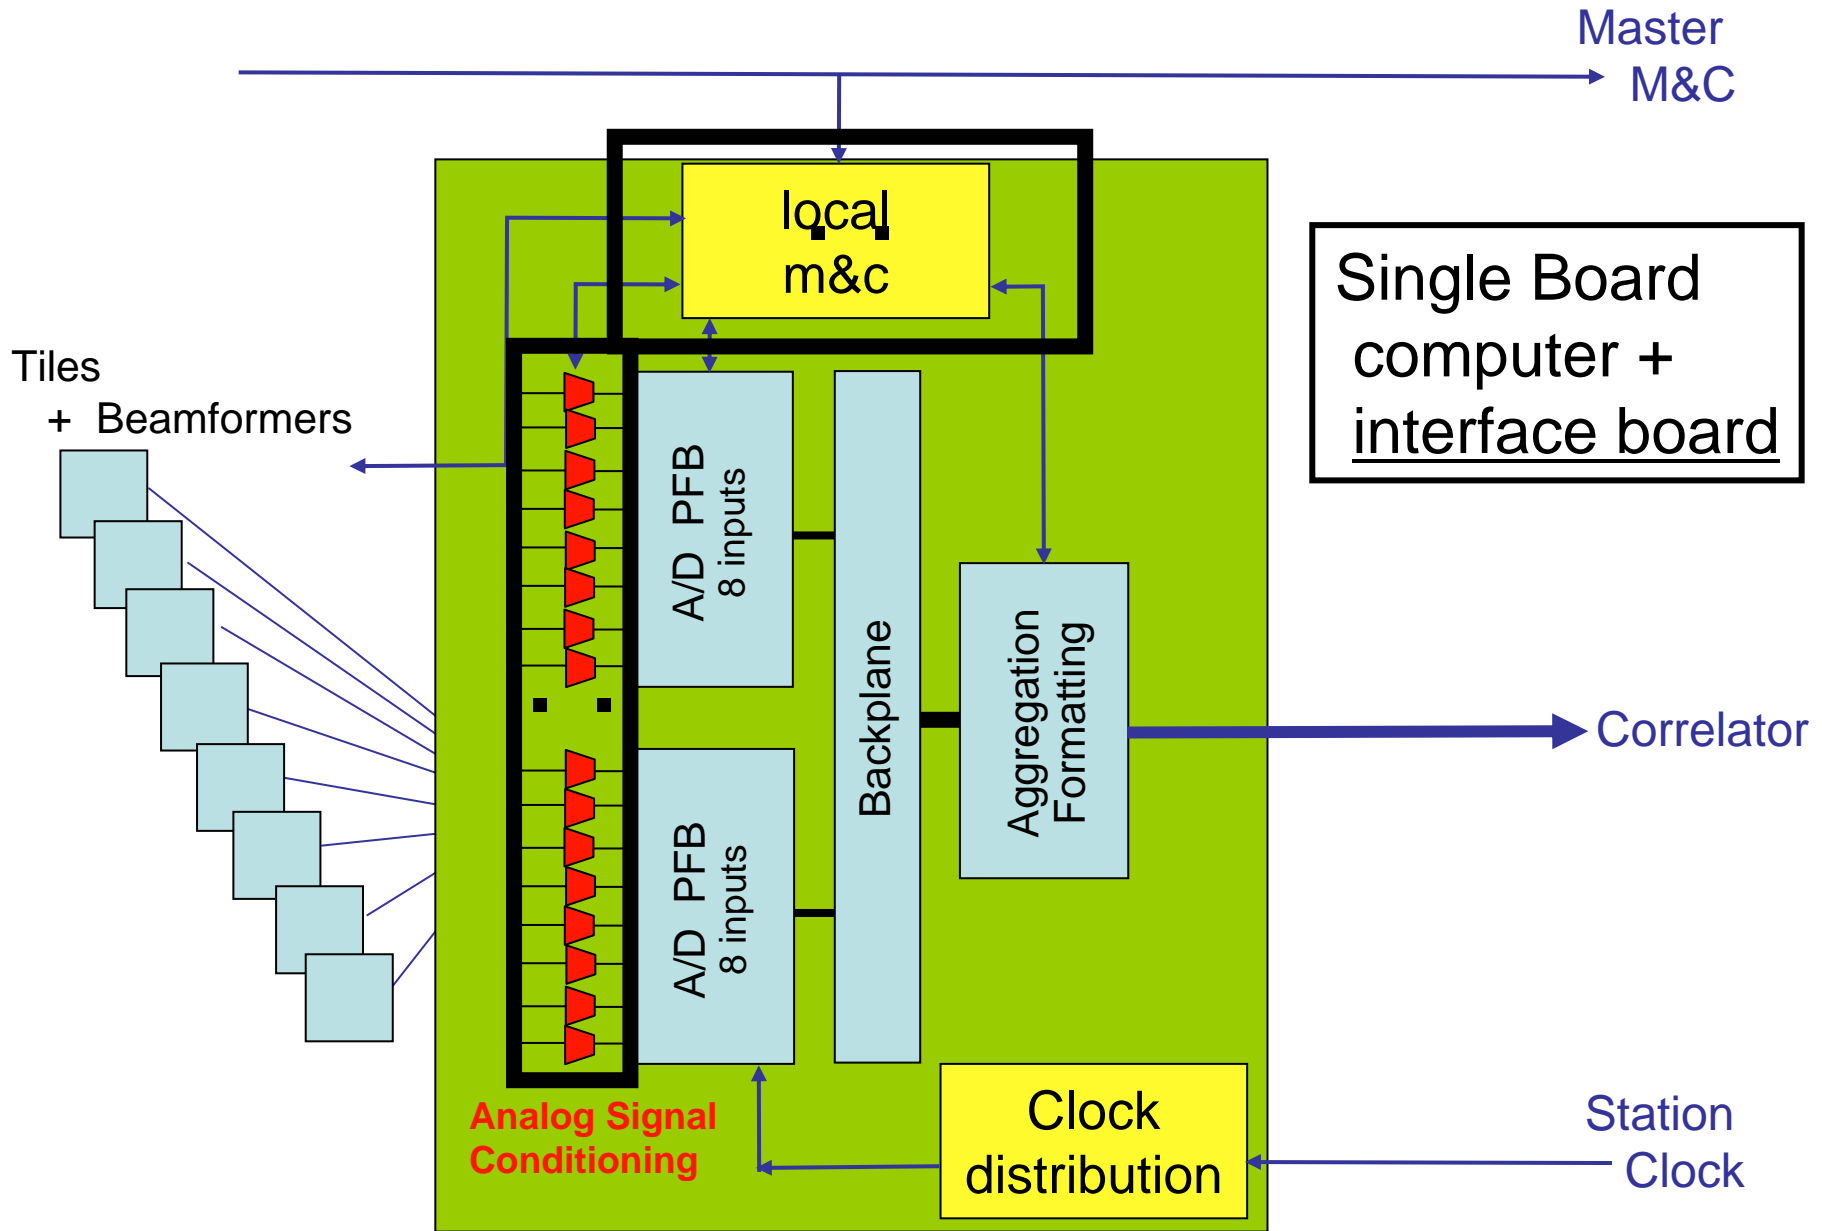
Master
M&C

local
m&c

Single Board
computer +
interface board

Tiles
+ Beamformers

A/D PFB
8 inputs

Backplane

Aggregation
Formatting

Correlator

A/D PFB
8 inputs

Analog Signal
Conditioning

Clock
distribution

Station
Clock